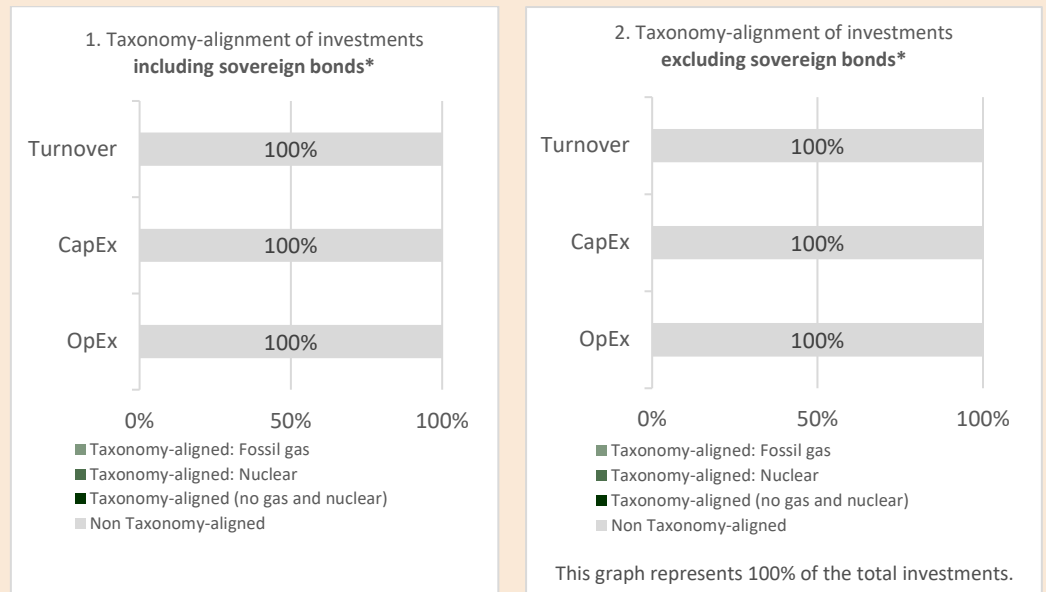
1. Taxonomy-alignment of investments **including sovereign bonds***

Turnover 100%

CapEx 100%

OpEx 100%

0% 50% 100%

Taxonomy-aligned: Fossil gas
Taxonomy-aligned: Nuclear
Taxonomy-aligned (no gas and nuclear)
Non Taxonomy-aligned

2. Taxonomy-alignment of investments **excluding sovereign bonds***

Turnover 100%

CapEx 100%

OpEx 100%

0% 50% 100%

Taxonomy-aligned: Fossil gas
Taxonomy-aligned: Nuclear
Taxonomy-aligned (no gas and nuclear)
Non Taxonomy-aligned

This graph represents 100% of the total investments.